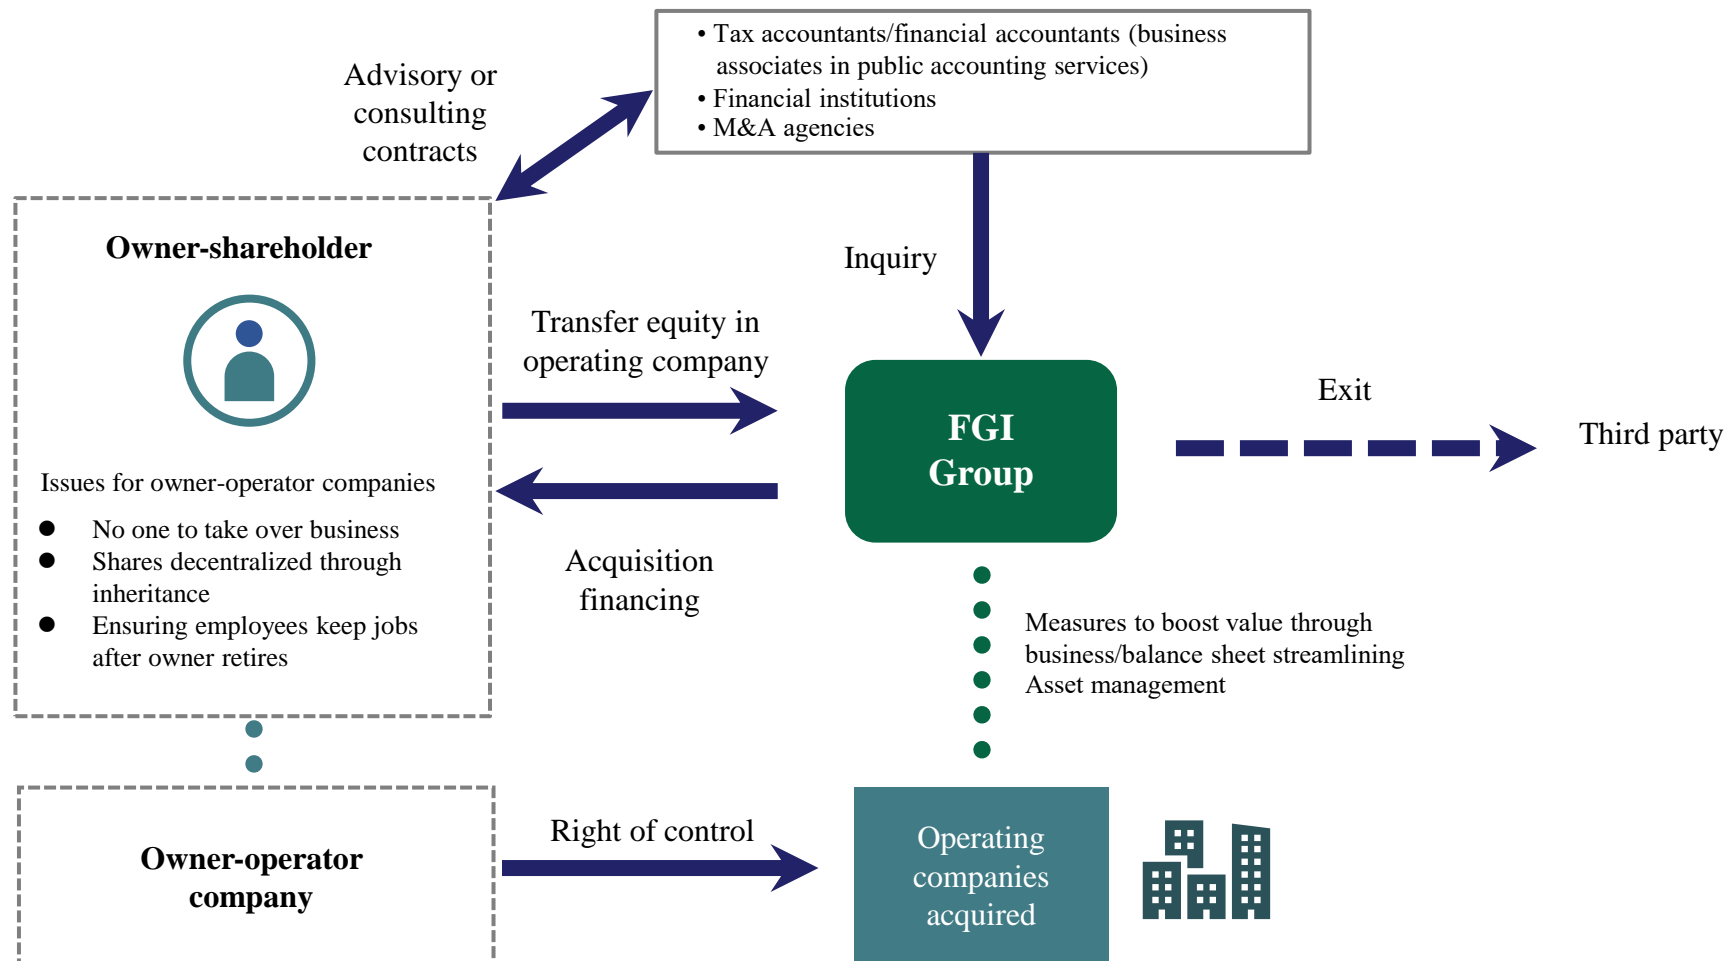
• Tax accountants/financial accountants (business associates in public accounting services)
• Financial institutions
• M&A agencies

Advisory or consulting contracts

Owner-shareholder

Issues for owner-operator companies
● No one to take over business
● Shares decentralized through inheritance
● Ensuring employees keep jobs after owner retires

Inquiry

Transfer equity in operating company

FGI Group

Exit

Third party

Acquisition financing

Measures to boost value through business/balance sheet streamlining
Asset management

Owner-operator company

Right of control

Operating companies acquired